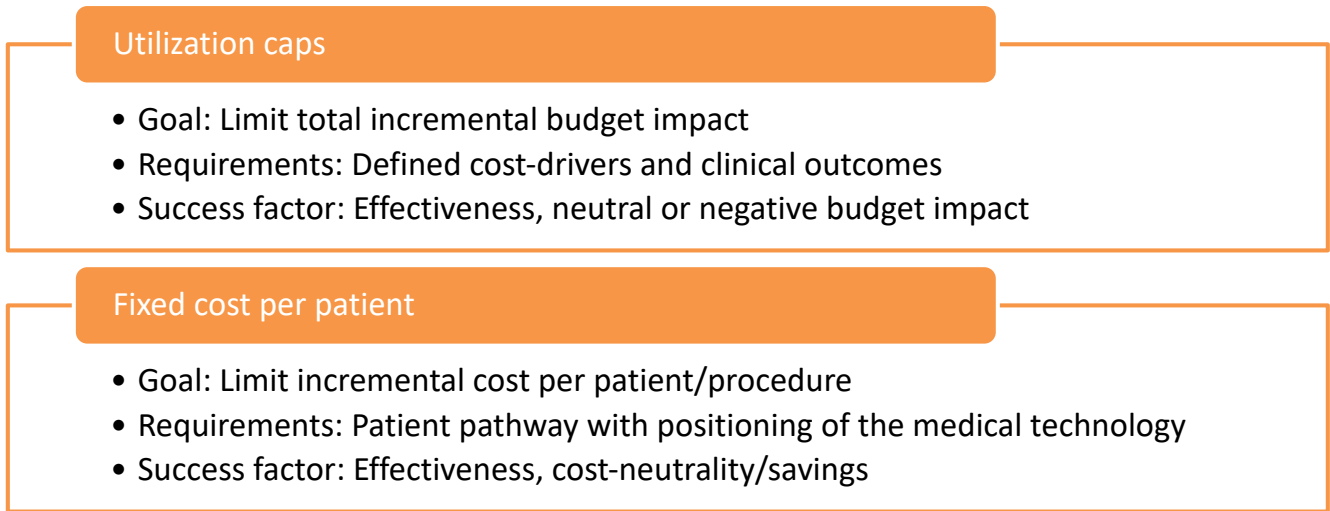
Utilization caps

- Goal: Limit total incremental budget impact
- Requirements: Defined cost-drivers and clinical outcomes
- Success factor: Effectiveness, neutral or negative budget impact

Fixed cost per patient

- Goal: Limit incremental cost per patient/procedure
- Requirements: Patient pathway with positioning of the medical technology
- Success factor: Effectiveness, cost-neutrality/savings